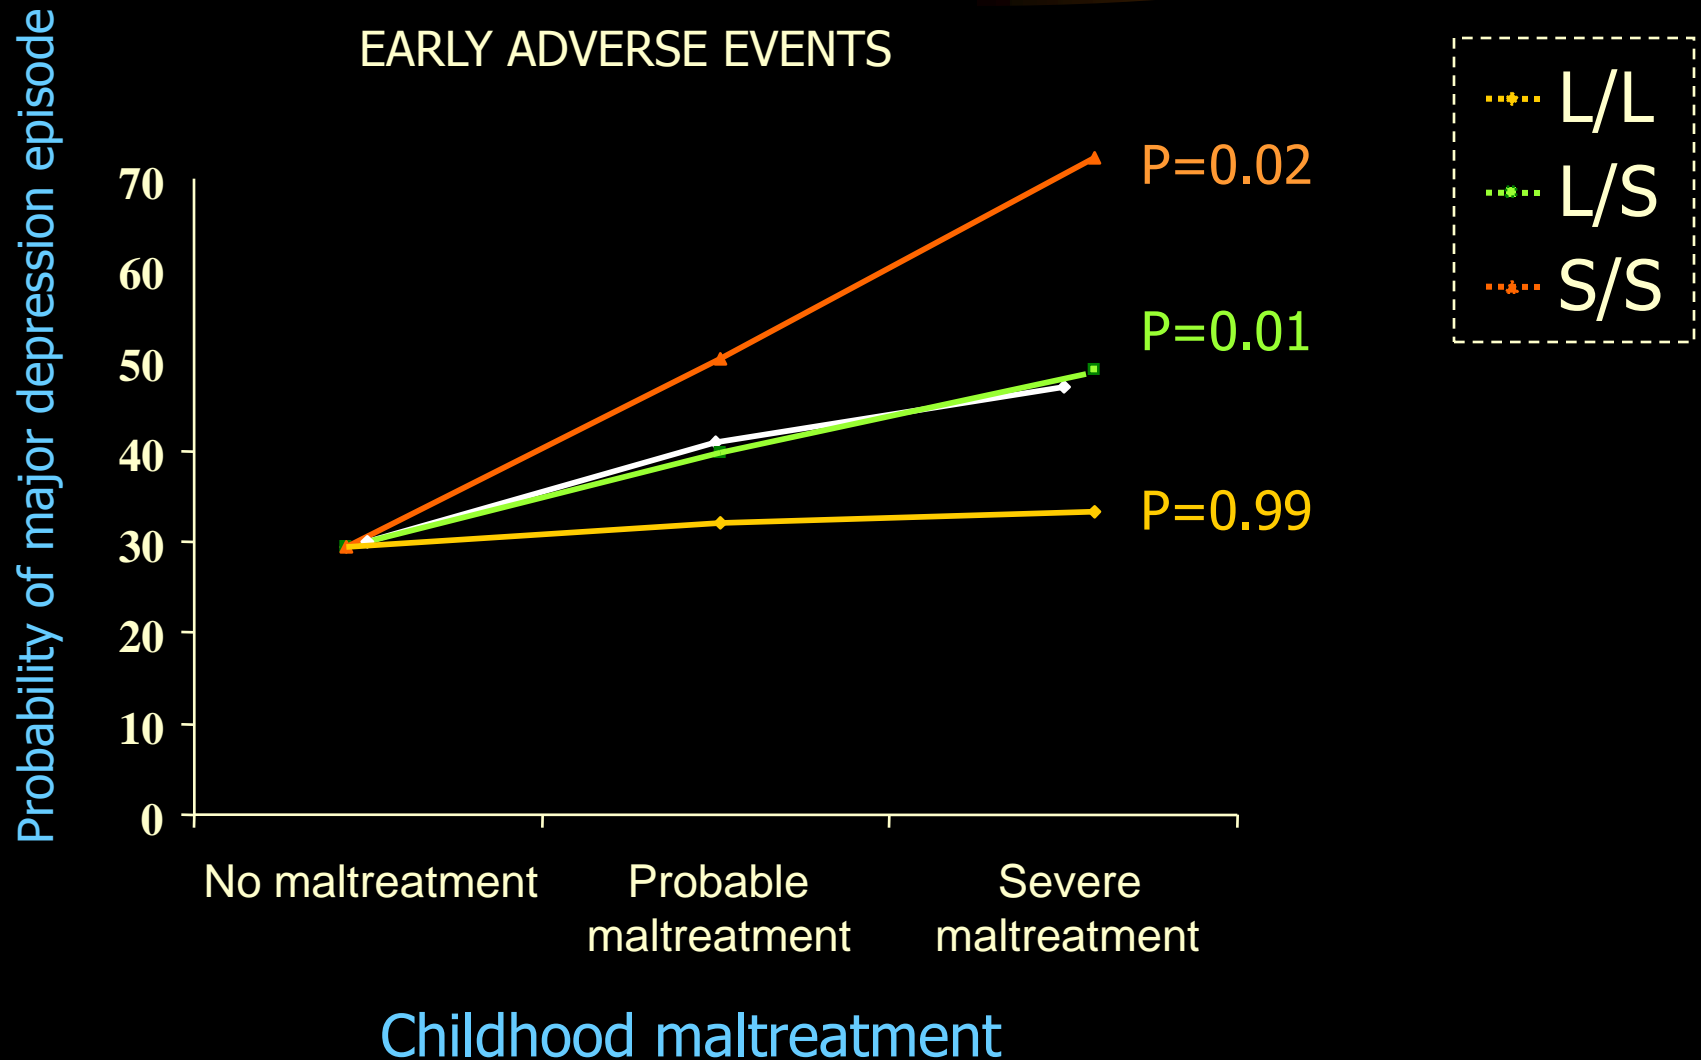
EARLY ADVERSE EVENTS

L/L
L/S
S/S

Probability of major depression episode

70
60
50
40
30
20
10
0

P=0.02
P=0.01
P=0.99

No maltreatment
Probable maltreatment
Severe maltreatment

Childhood maltreatment